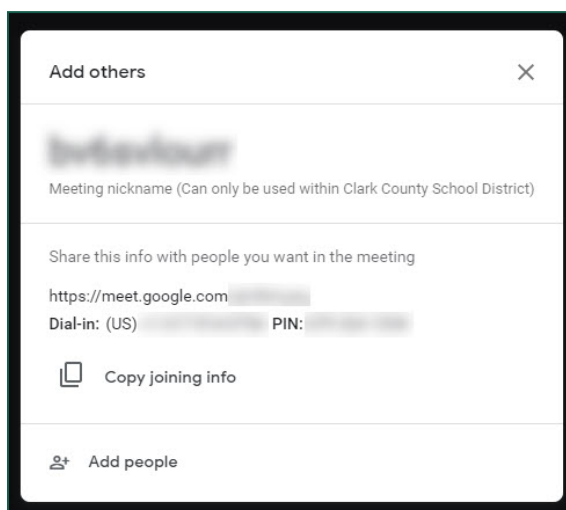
Add others

×

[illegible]

Meeting nickname (Can only be used within Clark County School District)

Share this info with people you want in the meeting

https://meet.google.com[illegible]

Dial-in: (US) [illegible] PIN: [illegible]

Copy joining info

Add people